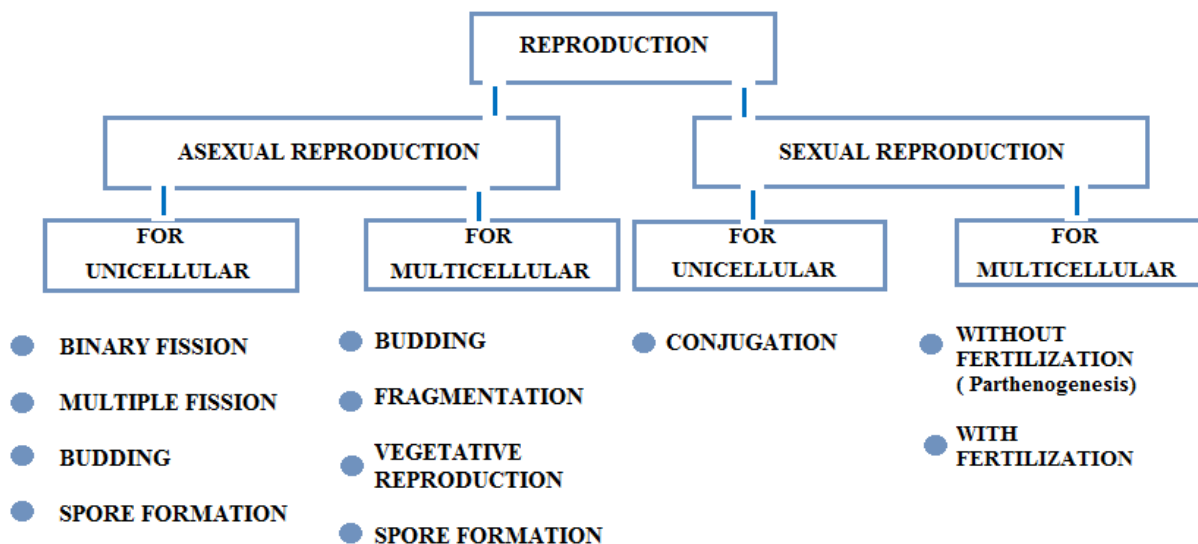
REPRODUCTION

ASEXUAL REPRODUCTION

SEXUAL REPRODUCTION

FOR UNICELLULAR

FOR MULTICELLULAR

FOR UNICELLULAR

FOR MULTICELLULAR

BINARY FISSION

MULTIPLE FISSION

BUDDING

SPORE FORMATION

BUDDING

FRAGMENTATION

VEGETATIVE REPRODUCTION

SPORE FORMATION

CONJUGATION

WITHOUT FERTILIZATION ( Parthenogenesis)

WITH FERTILIZATION